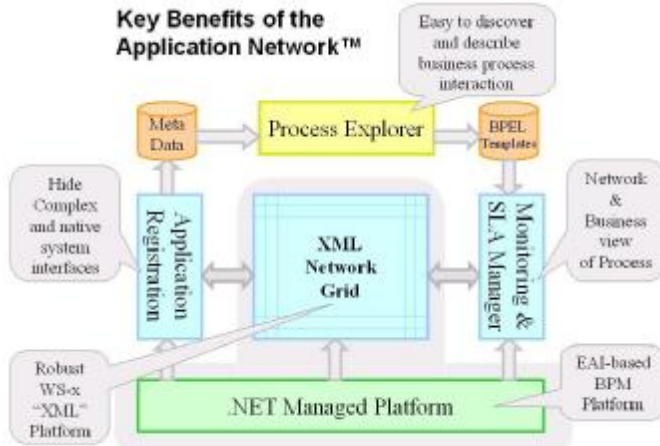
Key Benefits of the Application Network™

Easy to discover and describe business process interaction

Meta Data

Process Explorer

BPEL Templates

Hide Complex and native system interfaces

Application Registration

XML Network Grid

Monitoring & SLA Manager

Network & Business view of Process

Robust WS-x "XML" Platform

.NET Managed Platform

EAI-based BPM Platform